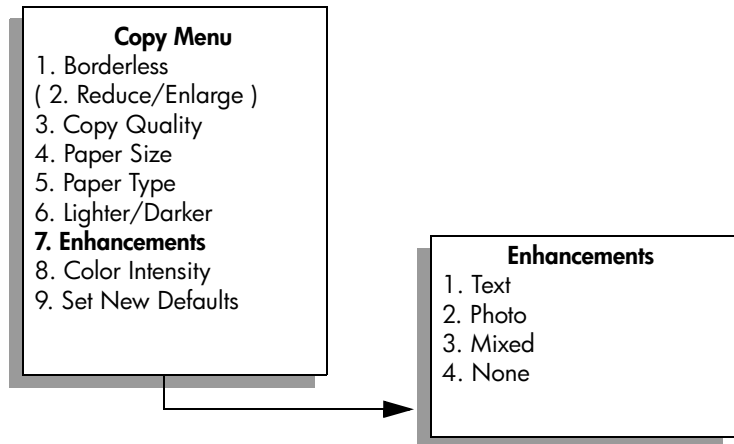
**Copy Menu**
1. Borderless
( 2. Reduce/Enlarge )
3. Copy Quality
4. Paper Size
5. Paper Type
6. Lighter/Darker
**7. Enhancements**
8. Color Intensity
9. Set New Defaults

**Enhancements**
1. Text
2. Photo
3. Mixed
4. None